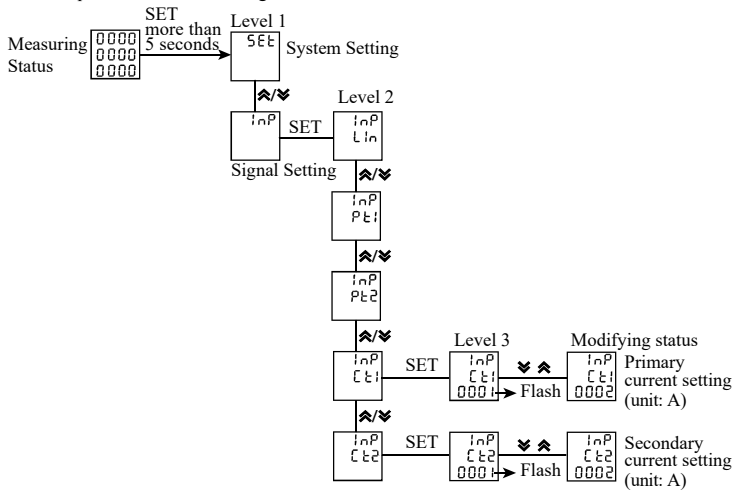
Measuring Status

0000
0000
0000

SET more than 5 seconds

Level 1

SEt

System Setting

inP

SET

Signal Setting

Level 2

inP
Lin

inP
Pt1

inP
Pt2

inP
Ct1

SET

Level 3

inP
Ct1
0001

Flash

Modifying status

inP
Ct1
0002

Primary current setting (unit: A)

inP
Ct2

SET

inP
Ct2
0001

Flash

inP
Ct2
0002

Secondary current setting (unit: A)